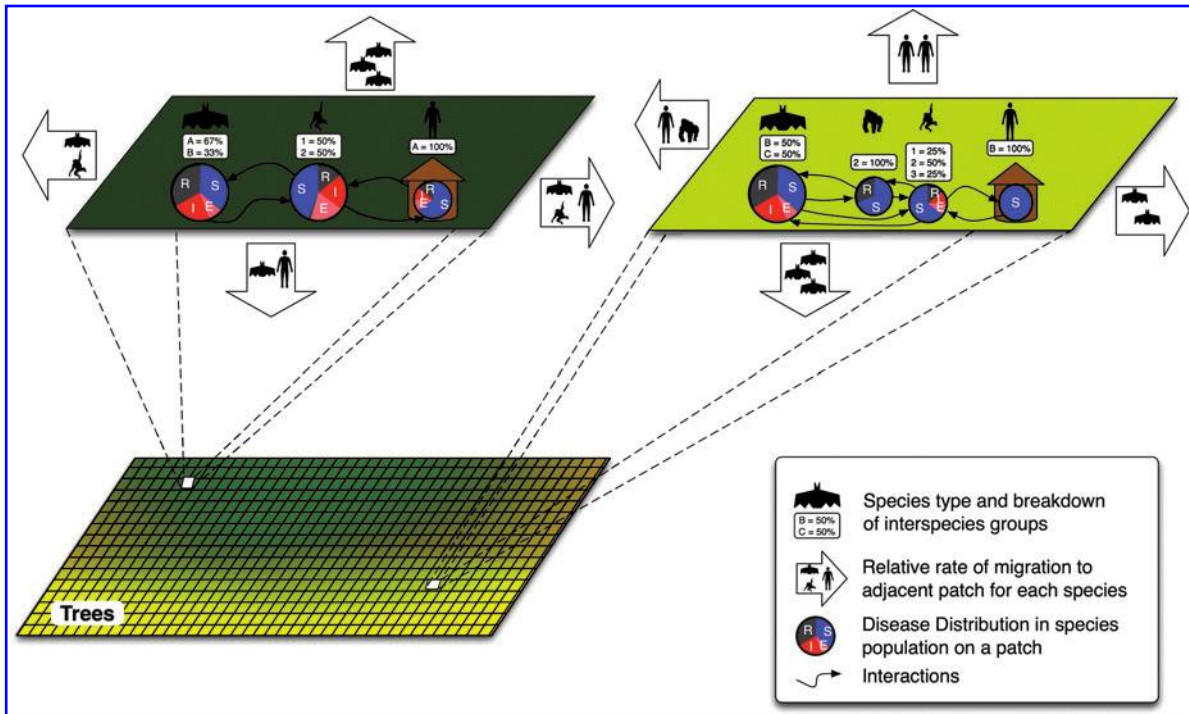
A = 67%
B = 33%

1 = 50%
2 = 50%

A = 100%

R S I E

R S I E

R S I E

B = 50%
C = 50%

2 = 100%

1 = 25%
2 = 50%
3 = 25%

B = 100%

R S I E

S

R S E

S

Trees

B = 50%
C = 50%

Species type and breakdown of interspecies groups

Relative rate of migration to adjacent patch for each species

R S I E

Disease Distribution in species population on a patch

Interactions